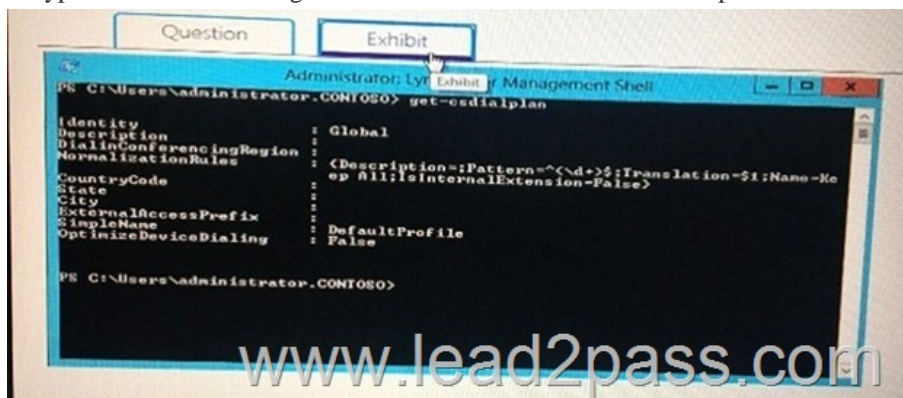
Question

Exhibit

Administrator: Lyn Exhibit r Management Shell

PS C:\Users\administrator.CONTOSO> get-csdialplan

Identity : Global
Description :
DialinConferencingRegion :
NormalizationRules : {Description=;Pattern=^(\d+)$;Translation=$1;Name=Keep All;IsInternalExtension=False}
CountryCode :
State :
City :
ExternalAccessPrefix :
SimpleName : DefaultProfile
OptimizeDeviceDialing : False

PS C:\Users\administrator.CONTOSO>

www.lead2pass.com